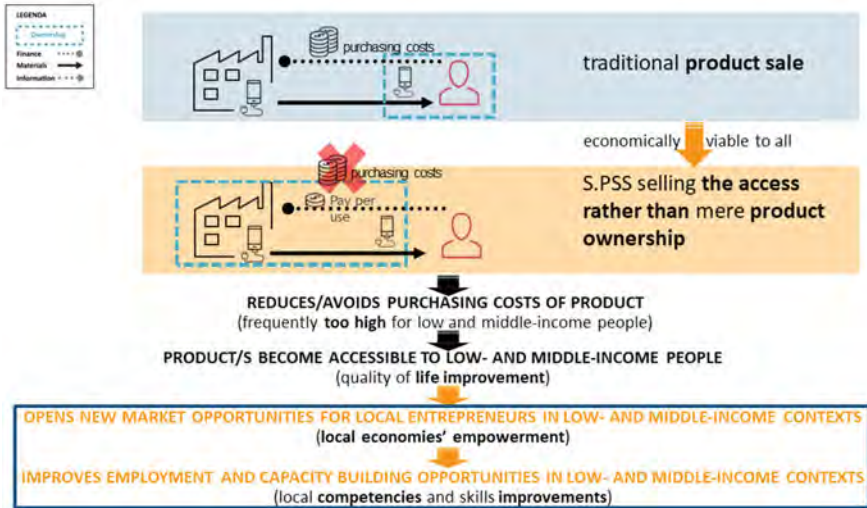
LEGENDA
Ownership
Finance
Materials
Information

purchasing costs

traditional **product sale**

economically viable to all

purchasing costs

Pay per use

S.PSS selling **the access rather than** mere **product ownership**

REDUCES/AVOIDS PURCHASING COSTS OF PRODUCT
(frequently **too high** for low and middle-income people)

PRODUCT/S BECOME ACCESSIBLE TO LOW- AND MIDDLE-INCOME PEOPLE
(quality of **life improvement**)

OPENS NEW MARKET OPPORTUNITIES FOR LOCAL ENTREPRENEURS IN LOW- AND MIDDLE-INCOME CONTEXTS
(**local economies' empowerment**)

IMPROVES EMPLOYMENT AND CAPACITY BUILDING OPPORTUNITIES IN LOW- AND MIDDLE-INCOME CONTEXTS
(local **competencies** and skills **improvements**)